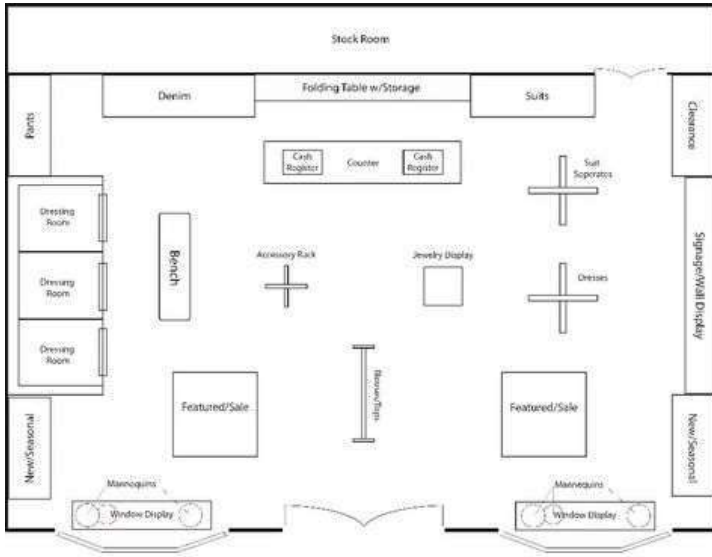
Stock Room

Denim

Folding Table w/Storage

Suits

Pants

Clearance

Cash Register

Counter

Cash Register

Suit Seperates

Dressing Room

Dressing Room

Dressing Room

Bench

Accessory Rack

Jewelry Display

Dresses

Signage/Wall Display

Blouses/Tops

Featured/Sale

Featured/Sale

New/Seasonal

New/Seasonal

Mannequins

Window Display

Mannequins

Window Display